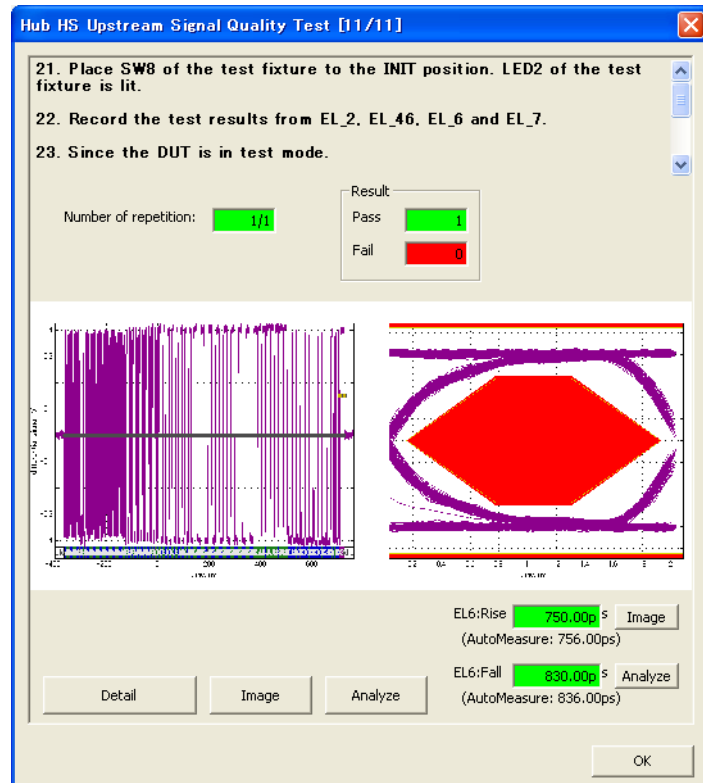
Hub HS Upstream Signal Quality Test [11/11]

21. Place SW8 of the test fixture to the INIT position. LED2 of the test fixture is lit.

22. Record the test results from EL_2, EL_46, EL_6 and EL_7.

23. Since the DUT is in test mode.

Number of repetition: 1/1

Result
Pass 1
Fail 0

-400 -200 0 200 400 600

EL6:Rise 750.00p s Image
(AutoMeasure: 756.00ps)

EL6:Fall 830.00p s Analyze
(AutoMeasure: 836.00ps)

Detail Image Analyze

OK